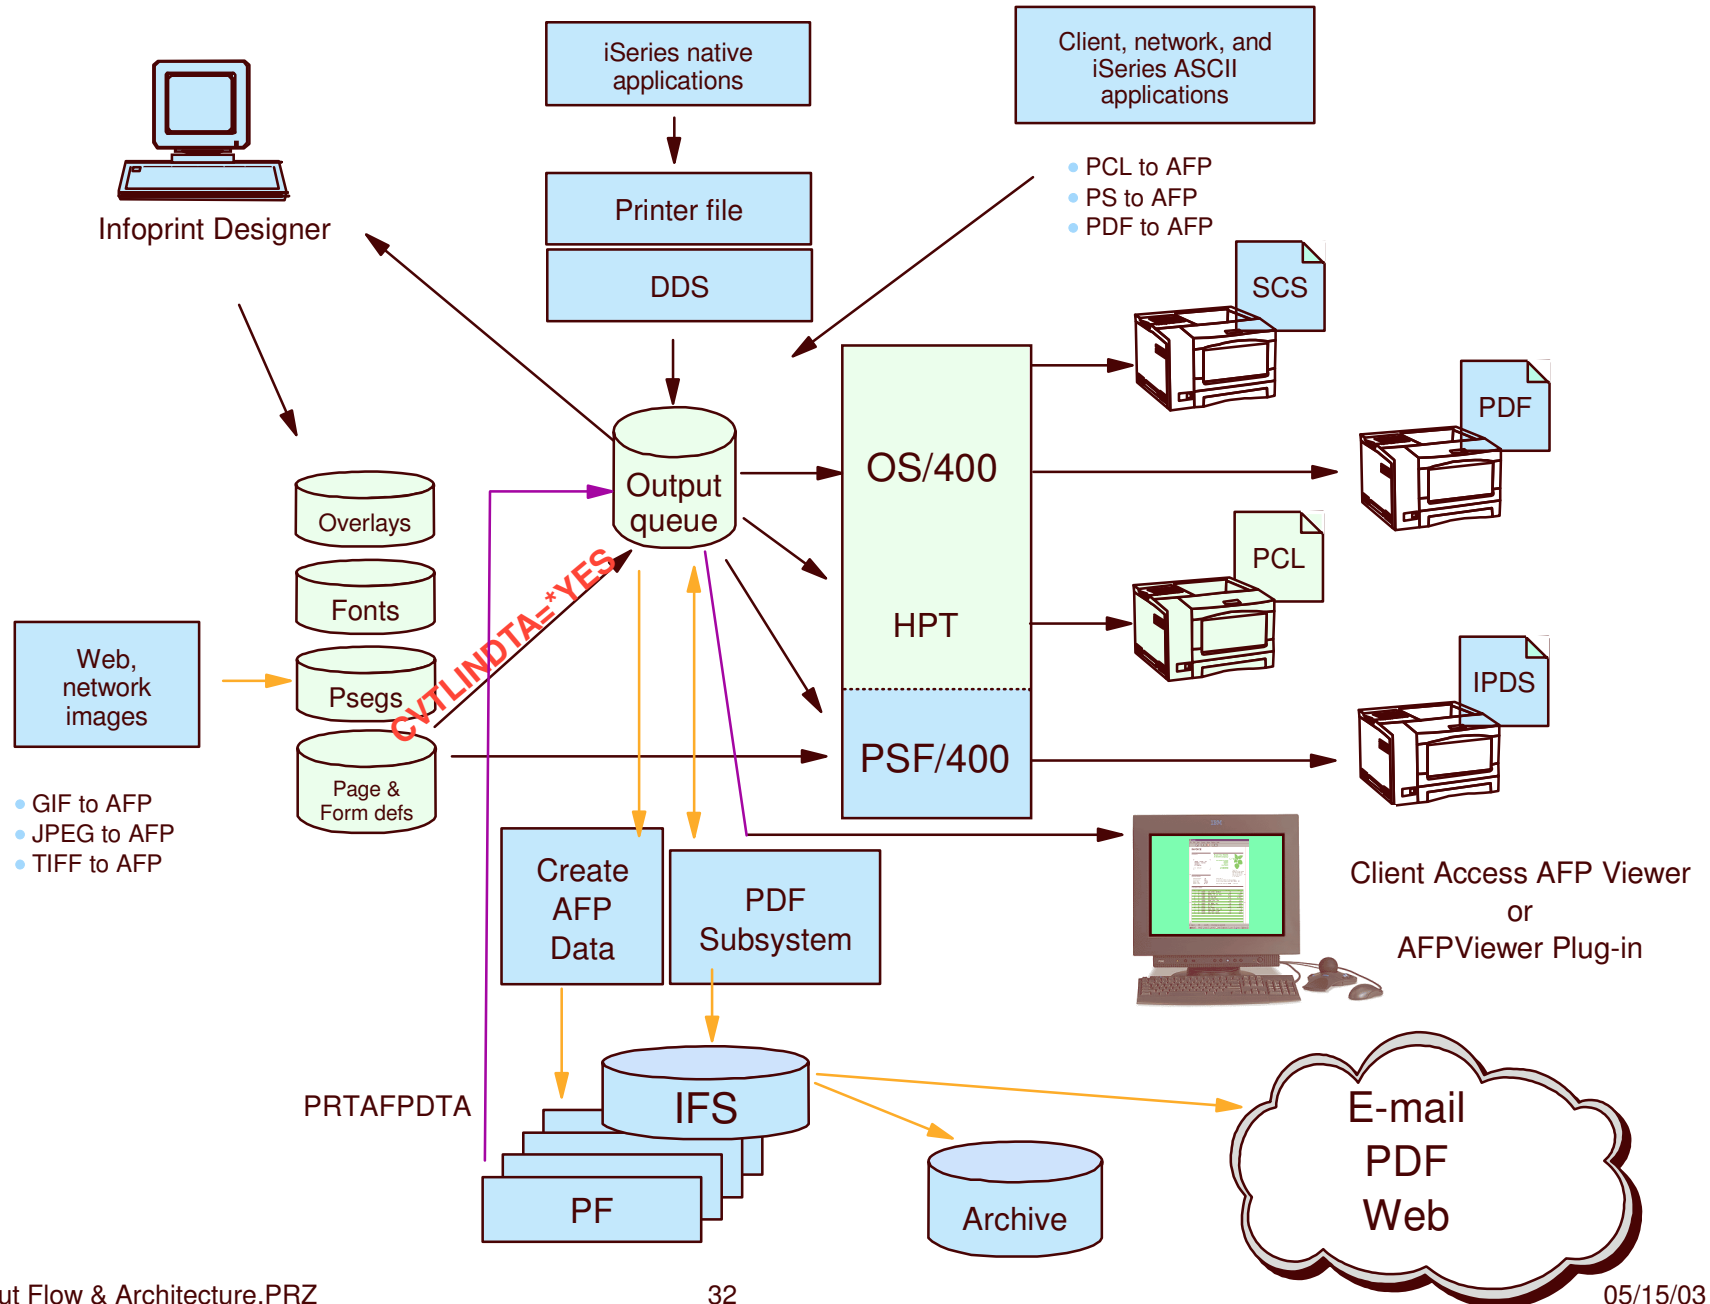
iSeries native applications

Client, network, and iSeries ASCII applications

Infoprint Designer

Printer file

DDS

PCL to AFP
PS to AFP
PDF to AFP

SCS

PDF

PCL

IPDS

Output queue

OS/400

HPT

PSF/400

Overlays

Fonts

Psegs

Page & Form defs

CVTLINDTA=*YES

Web, network images

GIF to AFP
JPEG to AFP
TIFF to AFP

Create AFP Data

PDF Subsystem

Client Access AFP Viewer or AFPViewer Plug-in

PRTAFPDTA

IFS

PF

Archive

E-mail PDF Web

ut Flow & Architecture.PRZ

32

05/15/03